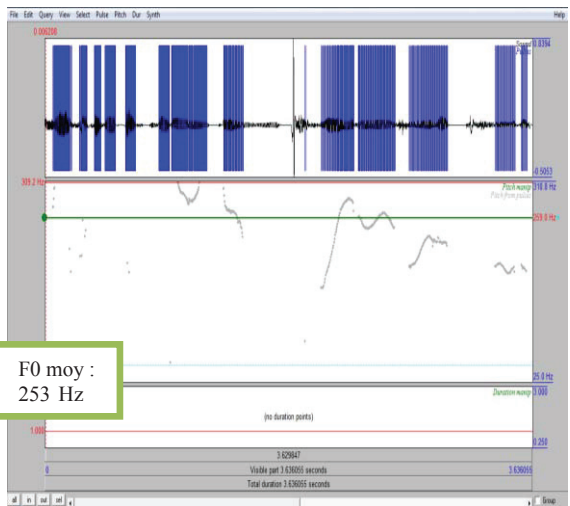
File Edit Query View Select Pulse Pitch Dur Synth Help

0.006208

Sound
0.0394

-0.5053

303.2 Hz

Pitch manip
318.8 Hz

Pitch from pulses

253.0 Hz

25.0 Hz

F0 moy : 253 Hz

Duration manip
3.000

(no duration points)

1.000

0.250

3.629847

0

Visible part 3.636055 seconds

3.636055

Total duration 3.636055 seconds

all in out sel

Group